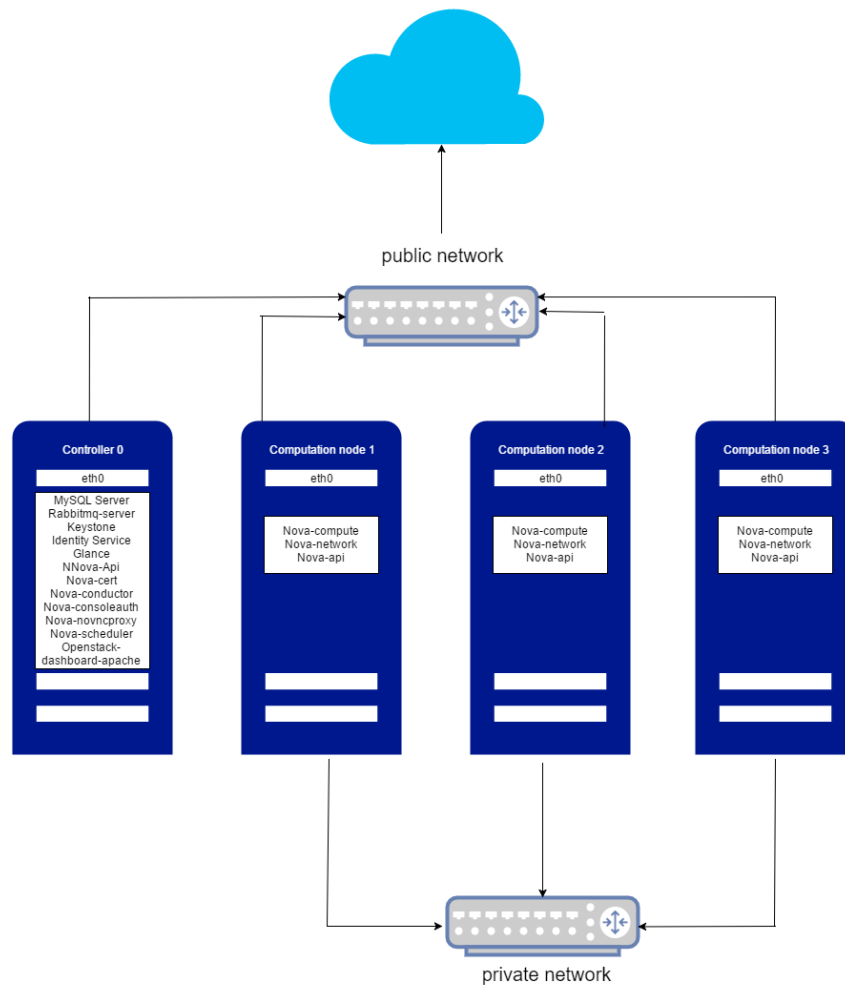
public network

Controller 0

eth0

MySQL Server
Rabbitmq-server
Keystone
Identity Service
Glance
NNova-Api
Nova-cert
Nova-conductor
Nova-consoleauth
Nova-novncproxy
Nova-scheduler
Openstack-dashboard-apache

Computation node 1

eth0

Nova-compute
Nova-network
Nova-api

Computation node 2

eth0

Nova-compute
Nova-network
Nova-api

Computation node 3

eth0

Nova-compute
Nova-network
Nova-api

private network